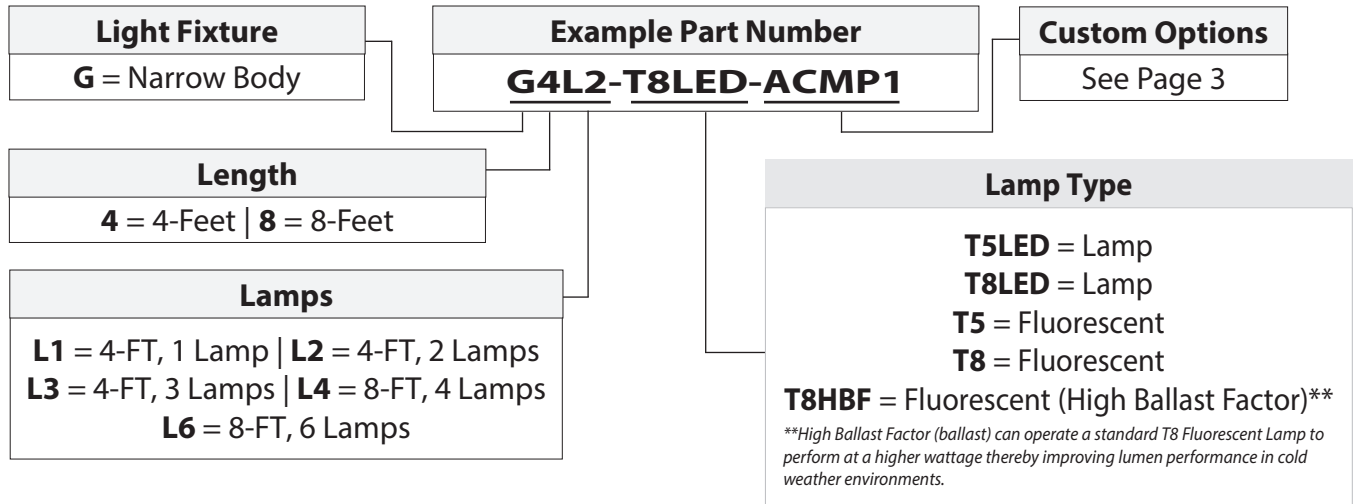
Light Fixture
**G** = Narrow Body

Example Part Number
G4L2-T8LED-ACMP1

Custom Options
See Page 3

Length
**4** = 4-Feet | **8** = 8-Feet

Lamps
**L1** = 4-FT, 1 Lamp | **L2** = 4-FT, 2 Lamps
**L3** = 4-FT, 3 Lamps | **L4** = 8-FT, 4 Lamps
**L6** = 8-FT, 6 Lamps

Lamp Type
**T5LED** = Lamp
**T8LED** = Lamp
**T5** = Fluorescent
**T8** = Fluorescent
**T8HBF** = Fluorescent (High Ballast Factor)**

*\*\*High Ballast Factor (ballast) can operate a standard T8 Fluorescent Lamp to perform at a higher wattage thereby improving lumen performance in cold weather environments.*